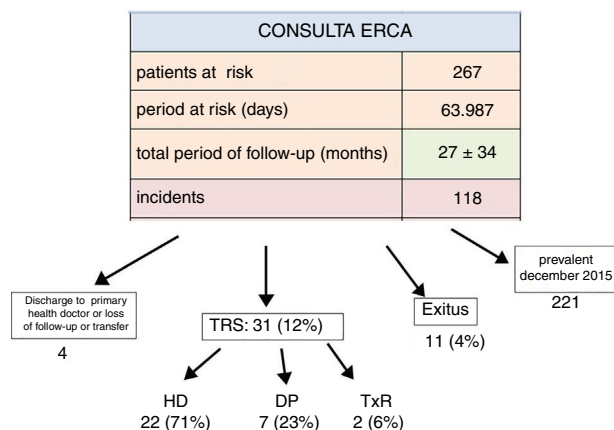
| CONSULTA ERCA | |
|---|---|
| patients at risk | 267 |
| period at risk (days) | 63.987 |
| total period of follow-up (months) | 27 ± 34 |
| incidents | 118 |

Discharge to primary health doctor or loss of follow-up or transfer
4

TRS: 31 (12%)

Exitus
11 (4%)

prevalent december 2015
221

HD
22 (71%)

DP
7 (23%)

TxR
2 (6%)